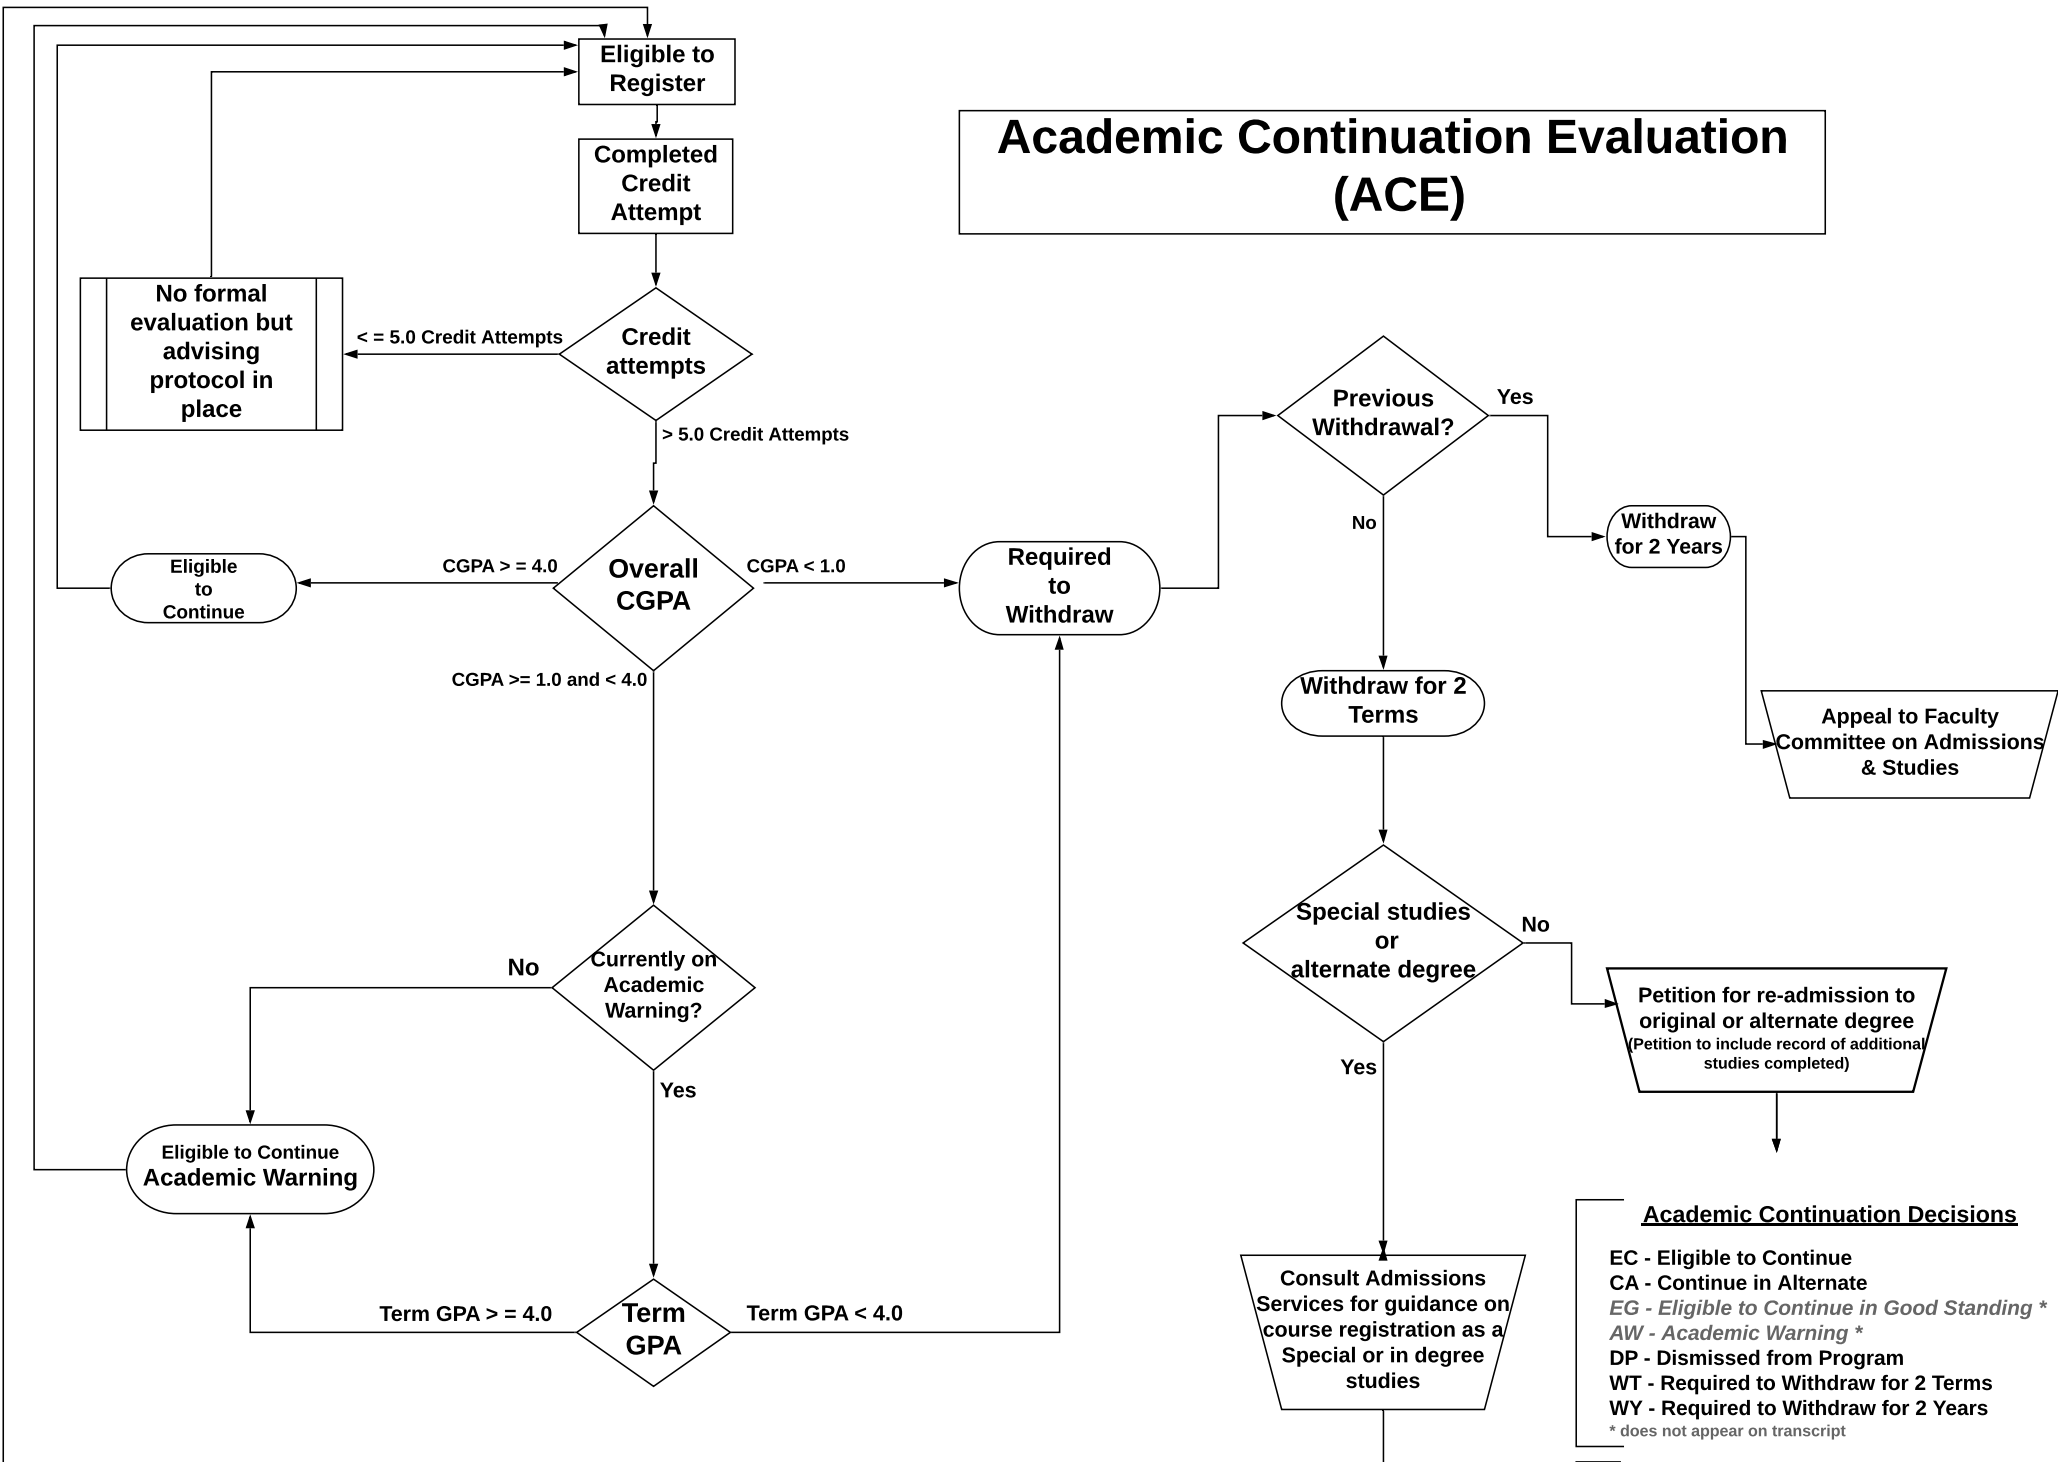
Eligible to Register

Completed Credit Attempt

Academic Continuation Evaluation (ACE)

No formal evaluation but advising protocol in place

< = 5.0 Credit Attempts

Credit attempts

> 5.0 Credit Attempts

Previous Withdrawal?

Yes

No

Withdraw for 2 Years

Eligible to Continue

CGPA > = 4.0

Overall CGPA

CGPA < 1.0

Required to Withdraw

CGPA >= 1.0 and < 4.0

Withdraw for 2 Terms

Appeal to Faculty Committee on Admissions & Studies

Special studies or alternate degree

No

Petition for re-admission to original or alternate degree (Petition to include record of additional studies completed)

No

Currently on Academic Warning?

Yes

Yes

Eligible to Continue Academic Warning

Academic Continuation Decisions

EC - Eligible to Continue
CA - Continue in Alternate
EG - Eligible to Continue in Good Standing *
AW - Academic Warning *
DP - Dismissed from Program
WT - Required to Withdraw for 2 Terms
WY - Required to Withdraw for 2 Years
* does not appear on transcript

Term GPA > = 4.0

Term GPA

Term GPA < 4.0

Consult Admissions Services for guidance on course registration as a Special or in degree studies